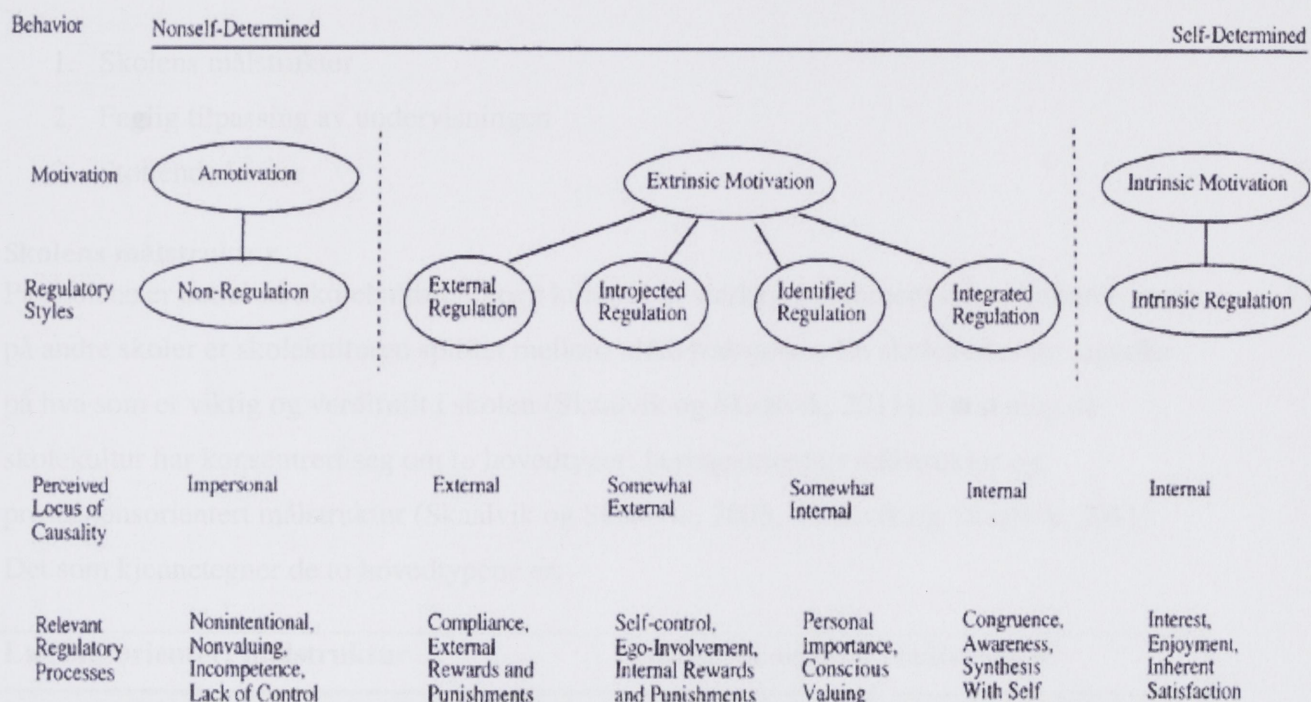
Behavior Nonself-Determined Self-Determined

Motivation Amotivation Extrinsic Motivation Intrinsic Motivation

Regulatory Styles Non-Regulation External Regulation Introjected Regulation Identified Regulation Integrated Regulation Intrinsic Regulation

| | | | | | | |
|---|---|---|---|---|---|---|
| Perceived Locus of Causality | Impersonal | External | Somewhat External | Somewhat Internal | Internal | Internal |
| Relevant Regulatory Processes | Nonintentional, Nonvaluing, Incompetence, Lack of Control | Compliance, External Rewards and Punishments | Self-control, Ego-Involvement, Internal Rewards and Punishments | Personal Importance, Conscious Valuing | Congruence, Awareness, Synthesis With Self | Interest, Enjoyment, Inherent Satisfaction |